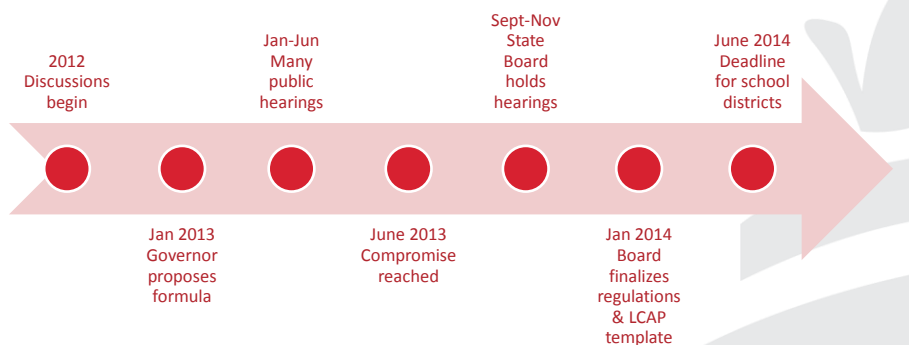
2012 Discussions begin

Jan 2013 Governor proposes formula

Jan-Jun Many public hearings

June 2013 Compromise reached

Sept-Nov State Board holds hearings

Jan 2014 Board finalizes regulations & LCAP template

June 2014 Deadline for school districts